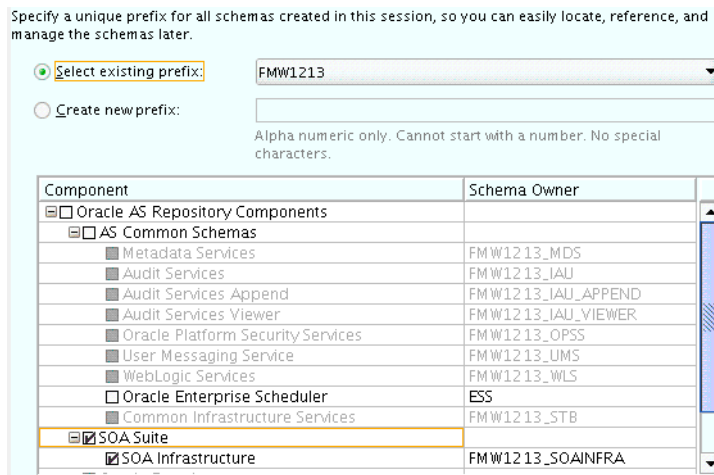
Specify a unique prefix for all schemas created in this session, so you can easily locate, reference, and manage the schemas later.

Select existing prefix: FMW1213

Create new prefix:

Alpha numeric only. Cannot start with a number. No special characters.

| Component | Schema Owner |
|---|---|
| Oracle AS Repository Components | |
| AS Common Schemas | |
| Metadata Services | FMW1213_MDS |
| Audit Services | FMW1213_IAU |
| Audit Services Append | FMW1213_IAU_APPEND |
| Audit Services Viewer | FMW1213_IAU_VIEWER |
| Oracle Platform Security Services | FMW1213_OPSS |
| User Messaging Service | FMW1213_UMS |
| WebLogic Services | FMW1213_WLS |
| Oracle Enterprise Scheduler | ESS |
| Common Infrastructure Services | FMW1213_STB |
| SOA Suite | |
| SOA Infrastructure | FMW1213_SOAINFRA |